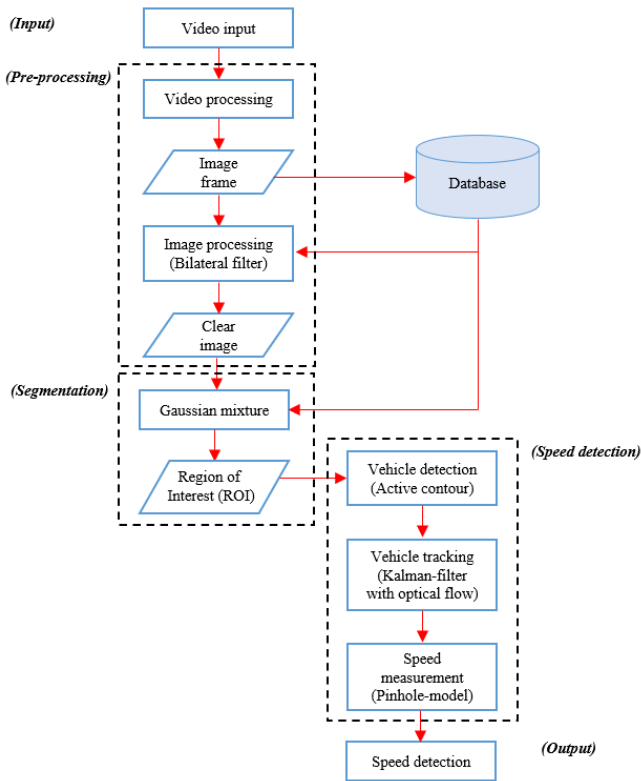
(Input)

Video input

(Pre-processing)

Video processing

Image frame

Database

Image processing (Bilateral filter)

Clear image

(Segmentation)

Gaussian mixture

Region of Interest (ROI)

(Speed detection)

Vehicle detection (Active contour)

Vehicle tracking (Kalman-filter with optical flow)

Speed measurement (Pinhole-model)

(Output)

Speed detection